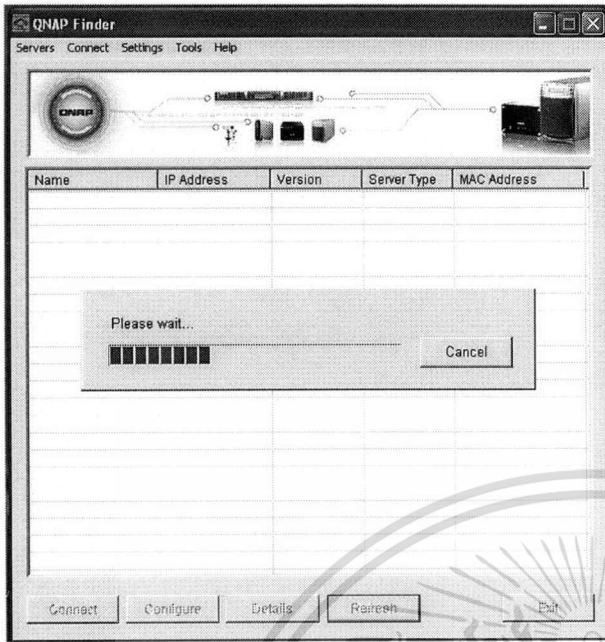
QNAP Finder

Servers Connect Settings Tools Help

QNAP

| Name | IP Address | Version | Server Type | MAC Address |
|---|---|---|---|---|

Please wait...

Cancel

Connect Configure Details Refresh Exit